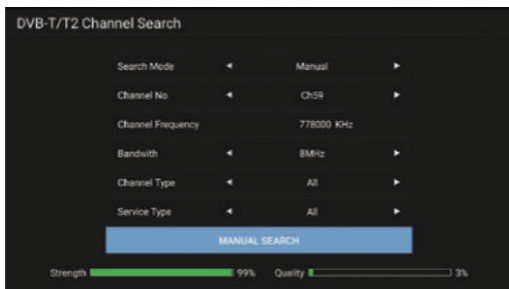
DVB-T/T2 Channel Search

Search Mode ◄ Manual ►

Channel No ◄ Ch59 ►

Channel Frequency 778000 KHz

Bandwith ◄ 8MHz ►

Channel Type ◄ All ►

Service Type ◄ All ►

MANUAL SEARCH

Strength 99% Quality 3%